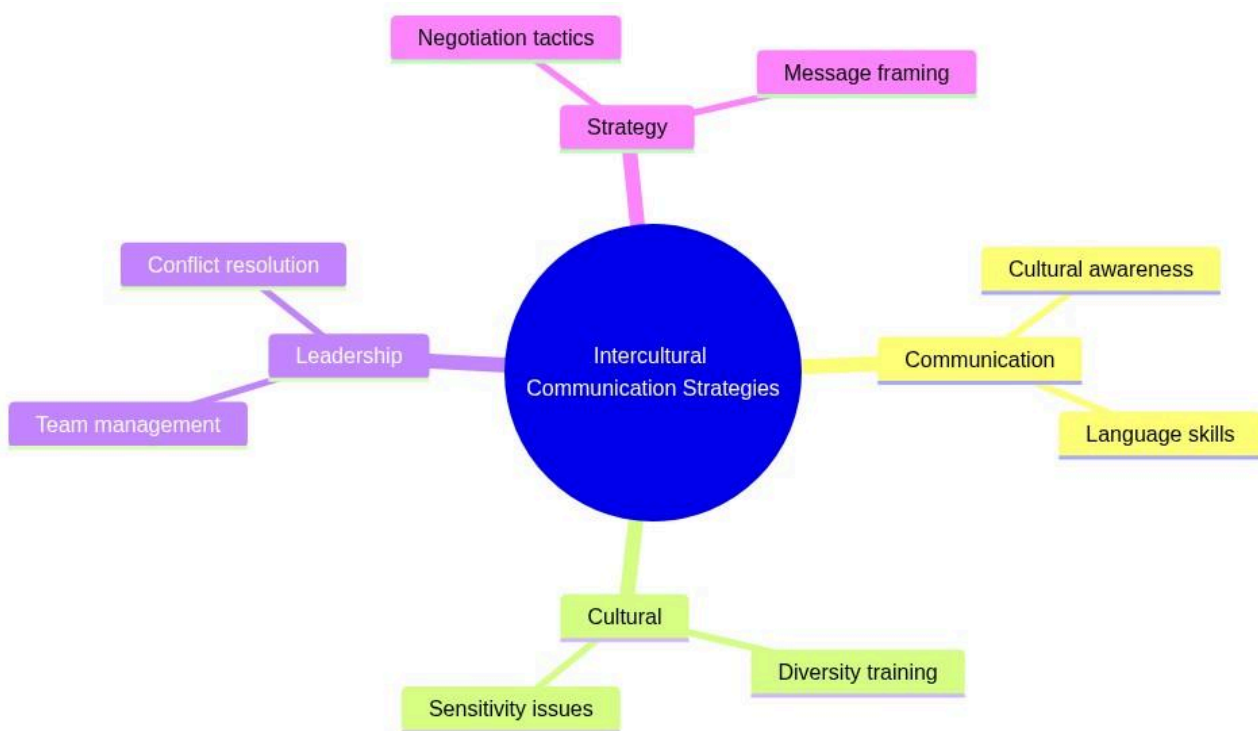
Intercultural Communication Strategies

Strategy

Negotiation tactics

Message framing

Communication

Cultural awareness

Language skills

Cultural

Diversity training

Sensitivity issues

Leadership

Conflict resolution

Team management